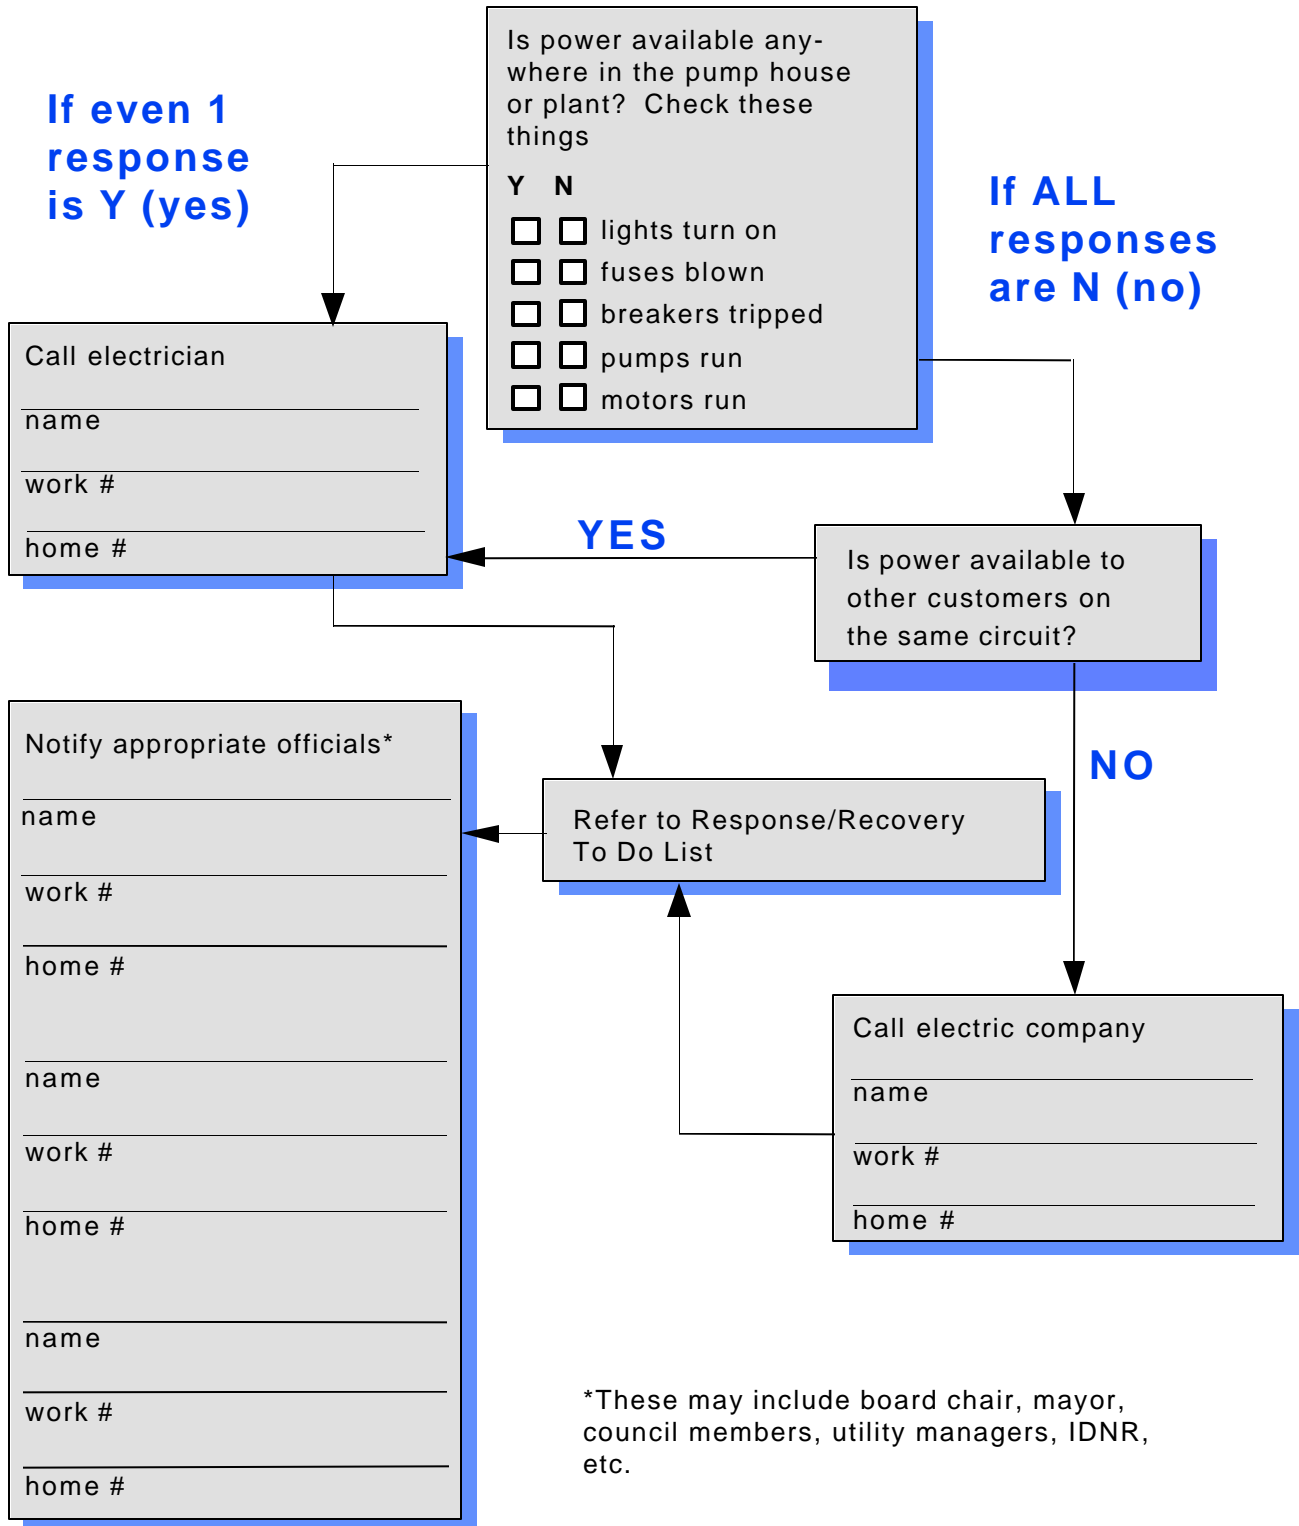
Is power available anywhere in the pump house or plant? Check these things

Y N

☐ ☐ lights turn on
☐ ☐ fuses blown
☐ ☐ breakers tripped
☐ ☐ pumps run
☐ ☐ motors run

If even 1 response is Y (yes)

If ALL responses are N (no)

Call electrician

name

work #

home #

YES

Is power available to other customers on the same circuit?

NO

Notify appropriate officials*

name

work #

home #

name

work #

home #

name

work #

home #

Refer to Response/Recovery To Do List

Call electric company

name

work #

home #

*These may include board chair, mayor, council members, utility managers, IDNR, etc.